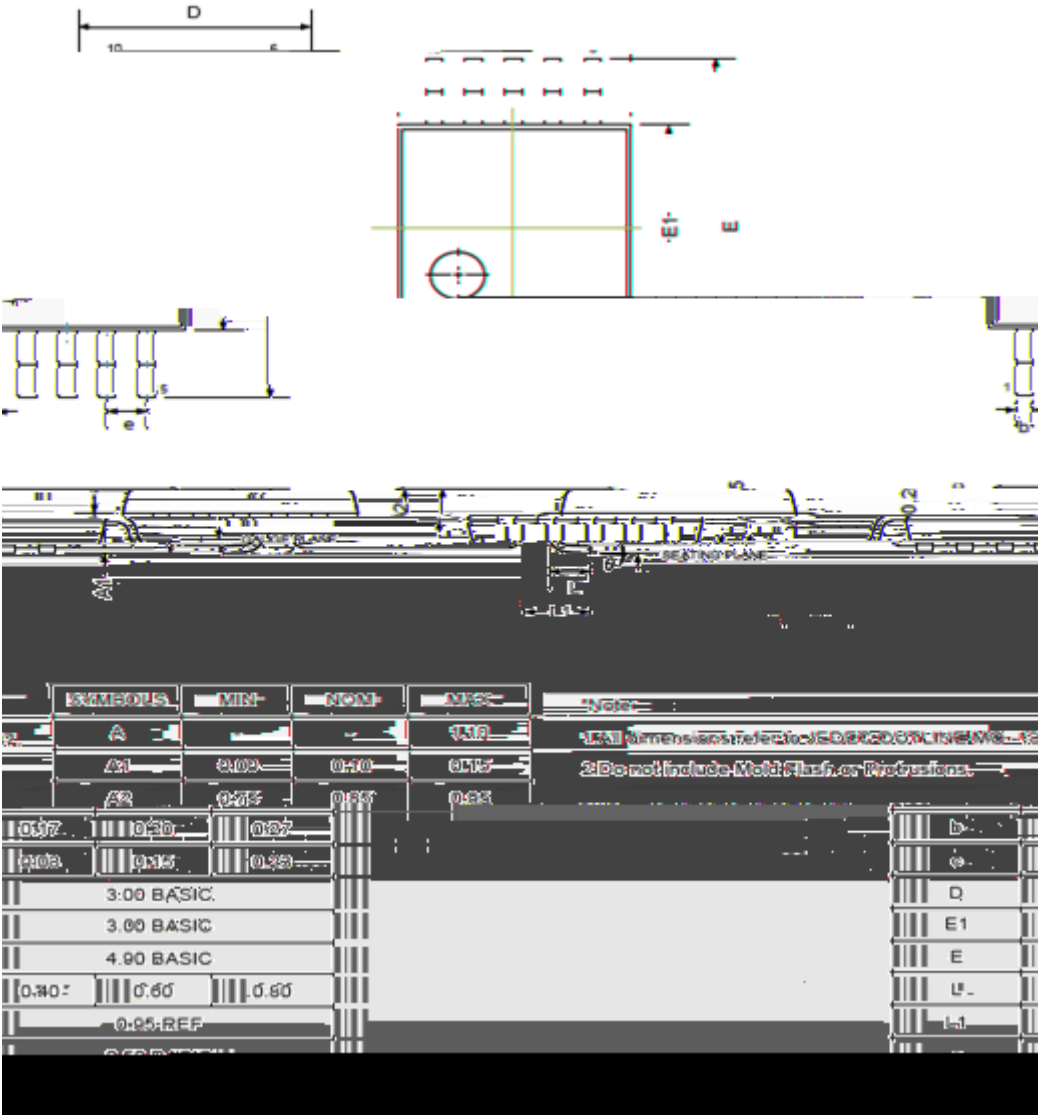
D

10

6

E1

E

e

b

1

5

SEATING PLANE

A1

L

L1

| SYMBOLS | MIN | NOM | MAX |
|---|---|---|---|
| A | | | 1.10 |
| A1 | 0.00 | 0.10 | 0.15 |
| A2 | 0.75 | 0.85 | 0.95 |

Note:

1.All dimensions refer to JEDEC OUTLINE MO-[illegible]

2.Do not include Mold Flash or Protrusions.

| | | | |
|---|---|---|---|
| 0.17 | 0.20 | 0.27 | b |
| 0.08 | 0.15 | 0.23 | c |
| 3.00 BASIC | | | D |
| 3.00 BASIC | | | E1 |
| 4.90 BASIC | | | E |
| 0.40 | 0.60 | 0.80 | L |
| 0.95 REF | | | L1 |
| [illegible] | | | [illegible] |